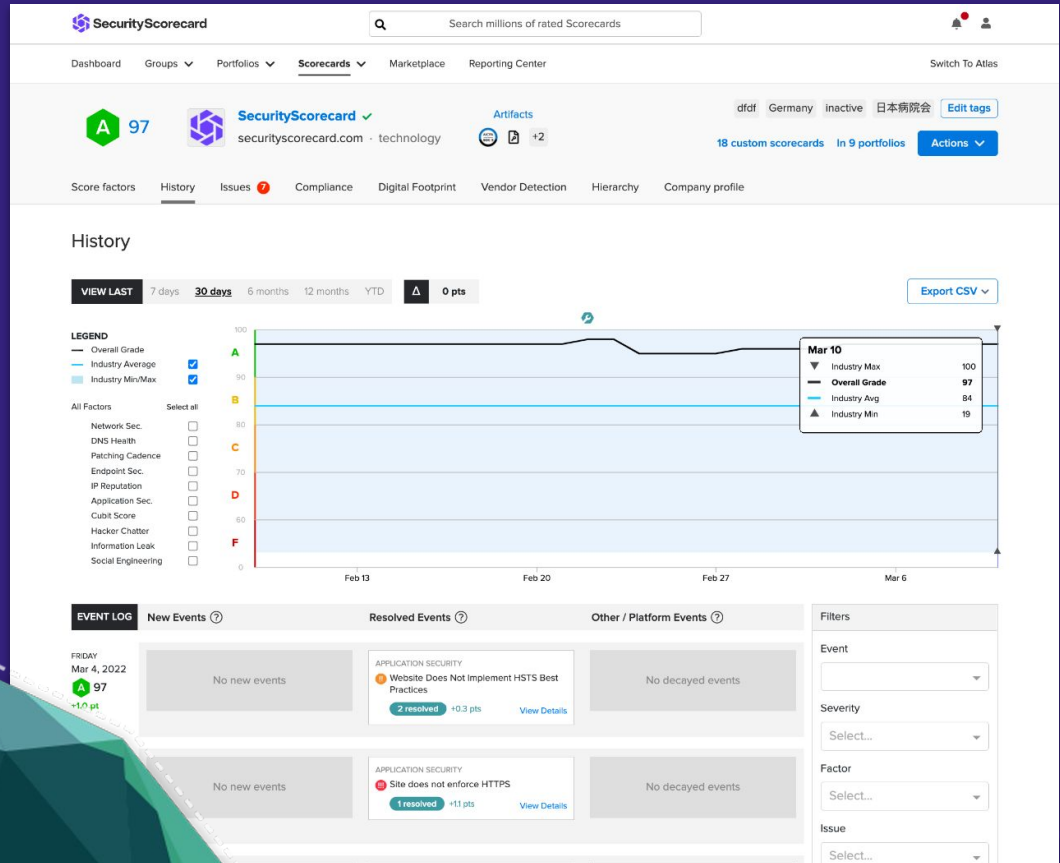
SecurityScorecard

Search millions of rated Scorecards

Dashboard Groups Portfolios Scorecards Marketplace Reporting Center Switch To Atlas

A 97

SecurityScorecard

securityscorecard.com · technology

Artifacts

+2

dfdf Germany inactive 日本病院会 Edit tags

18 custom scorecards In 9 portfolios Actions

Score factors History Issues 7 Compliance Digital Footprint Vendor Detection Hierarchy Company profile

History

VIEW LAST 7 days 30 days 6 months 12 months YTD Δ 0 pts

Export CSV

LEGEND
Overall Grade
Industry Average
Industry Min/Max

All Factors Select all
Network Sec.
DNS Health
Patching Cadence
Endpoint Sec.
IP Reputation
Application Sec.
Cubit Score
Hacker Chatter
Information Leak
Social Engineering

100
A
90
B
80
C
70
D
60
F
0

Feb 13 Feb 20 Feb 27 Mar 6

| Mar 10 | |
|---|---|
| Industry Max | 100 |
| Overall Grade | 97 |
| Industry Avg | 84 |
| Industry Min | 19 |

EVENT LOG New Events Resolved Events Other / Platform Events

FRIDAY
Mar 4, 2022
A 97
+1.0 pt

No new events

APPLICATION SECURITY
Website Does Not Implement HSTS Best Practices
2 resolved +0.3 pts View Details

No decayed events

No new events

APPLICATION SECURITY
Site does not enforce HTTPS
1 resolved +1.1 pts View Details

No decayed events

Filters
Event
Severity
Select...
Factor
Select...
Issue
Select...